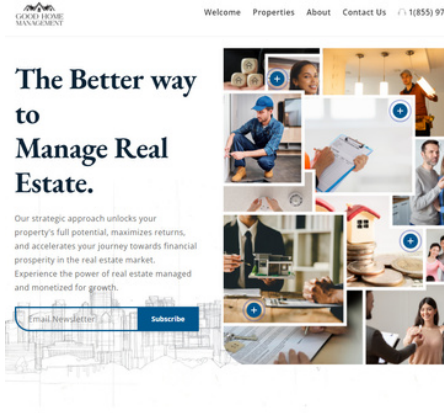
GOOD HOME MANAGEMENT

Welcome Properties About Contact Us 1(855) 97

The Better way to Manage Real Estate.

Our strategic approach unlocks your property's full potential, maximizes returns, and accelerates your journey towards financial prosperity in the real estate market. Experience the power of real estate managed and monetized for growth.

Email Newsletter

Subscribe